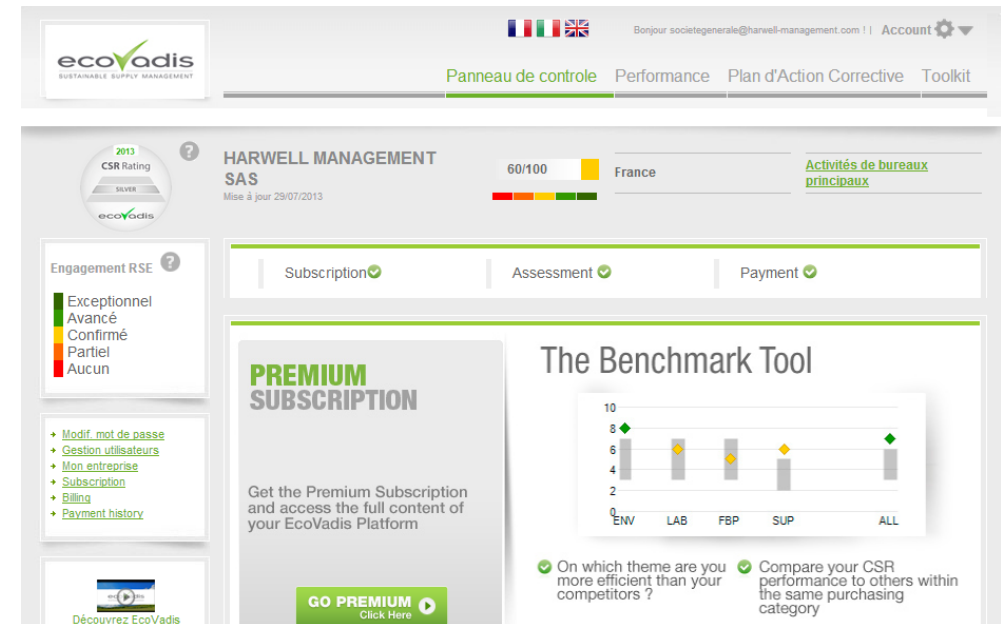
ecoVadis
SUSTAINABLE SUPPLY MANAGEMENT

Bonjour societegenerale@harwell-management.com ! | Account

Panneau de controle | Performance | Plan d'Action Corrective | Toolkit

2013
CSR Rating
SILVER
ecoVadis

HARWELL MANAGEMENT SAS
Mise à jour 29/07/2013

60/100

France

Activités de bureaux principaux

Engagement RSE

Exceptionnel
Avancé
Confirmé
Partiel
Aucun

Subscription
Assessment
Payment

Modif. mot de passe
Gestion utilisateurs
Mon entreprise
Subscription
Billing
Payment history

Découvrez EcoVadis

PREMIUM SUBSCRIPTION

Get the Premium Subscription and access the full content of your EcoVadis Platform

GO PREMIUM
Click Here

The Benchmark Tool

10
8
6
4
2
0
ENV LAB FBP SUP ALL

On which theme are you more efficient than your competitors ?

Compare your CSR performance to others within the same purchasing category